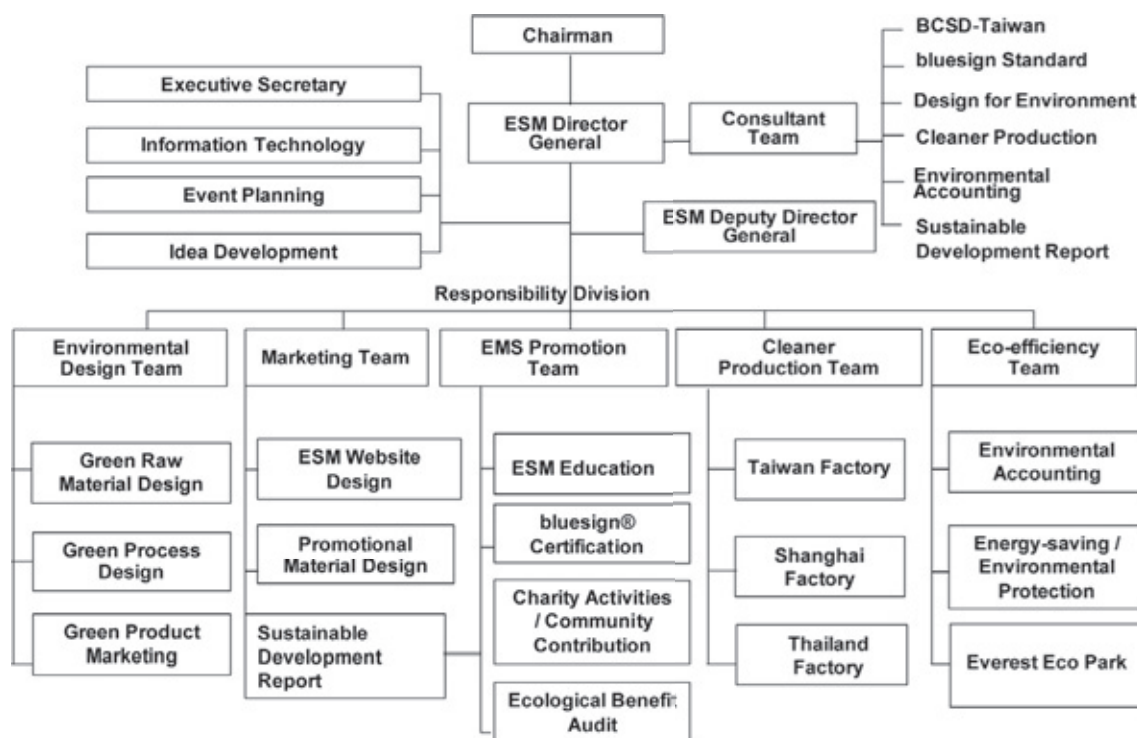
Chairman

Executive Secretary

Information Technology

Event Planning

Idea Development

ESM Director General

Consultant Team

BCSD-Taiwan

bluesign Standard

Design for Environment

Cleaner Production

Environmental Accounting

Sustainable Development Report

ESM Deputy Director General

Responsibility Division

Environmental Design Team

Green Raw Material Design

Green Process Design

Green Product Marketing

Marketing Team

ESM Website Design

Promotional Material Design

Sustainable Development Report

EMS Promotion Team

ESM Education

bluesign® Certification

Charity Activities / Community Contribution

Ecological Benefit Audit

Cleaner Production Team

Taiwan Factory

Shanghai Factory

Thailand Factory

Eco-efficiency Team

Environmental Accounting

Energy-saving / Environmental Protection

Everest Eco Park